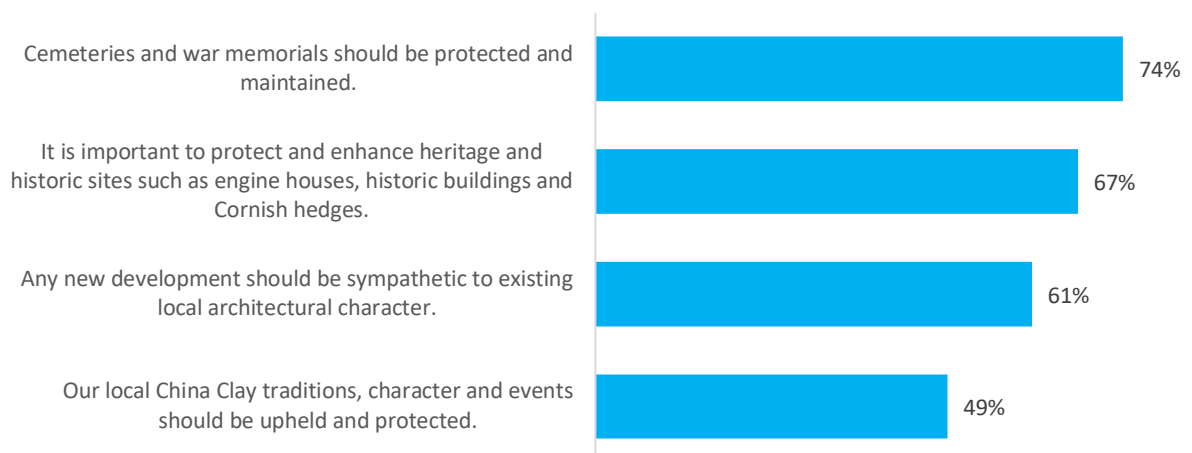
Cemeteries and war memorials should be protected and maintained.

74%

It is important to protect and enhance heritage and historic sites such as engine houses, historic buildings and Cornish hedges.

67%

Any new development should be sympathetic to existing local architectural character.

61%

Our local China Clay traditions, character and events should be upheld and protected.

49%